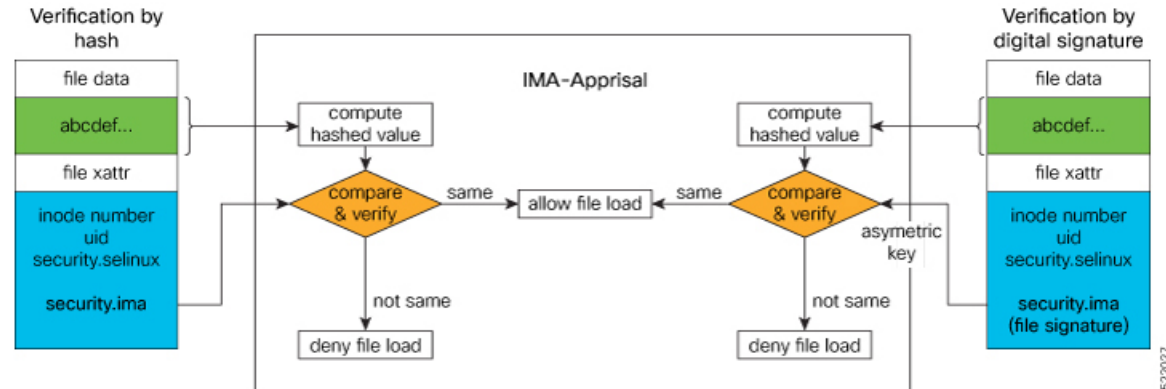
Verification by hash

file data

abcdef...

file xattr

inode number
uid
security.selinux

security.ima

IMA-Apprisal

compute hashed value

compare & verify

same

allow file load

not same

deny file load

compute hashed value

compare & verify

same

asymetric key

not same

deny file load

Verification by digital signature

file data

abcdef...

file xattr

inode number
uid
security.selinux

security.ima
(file signature)

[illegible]